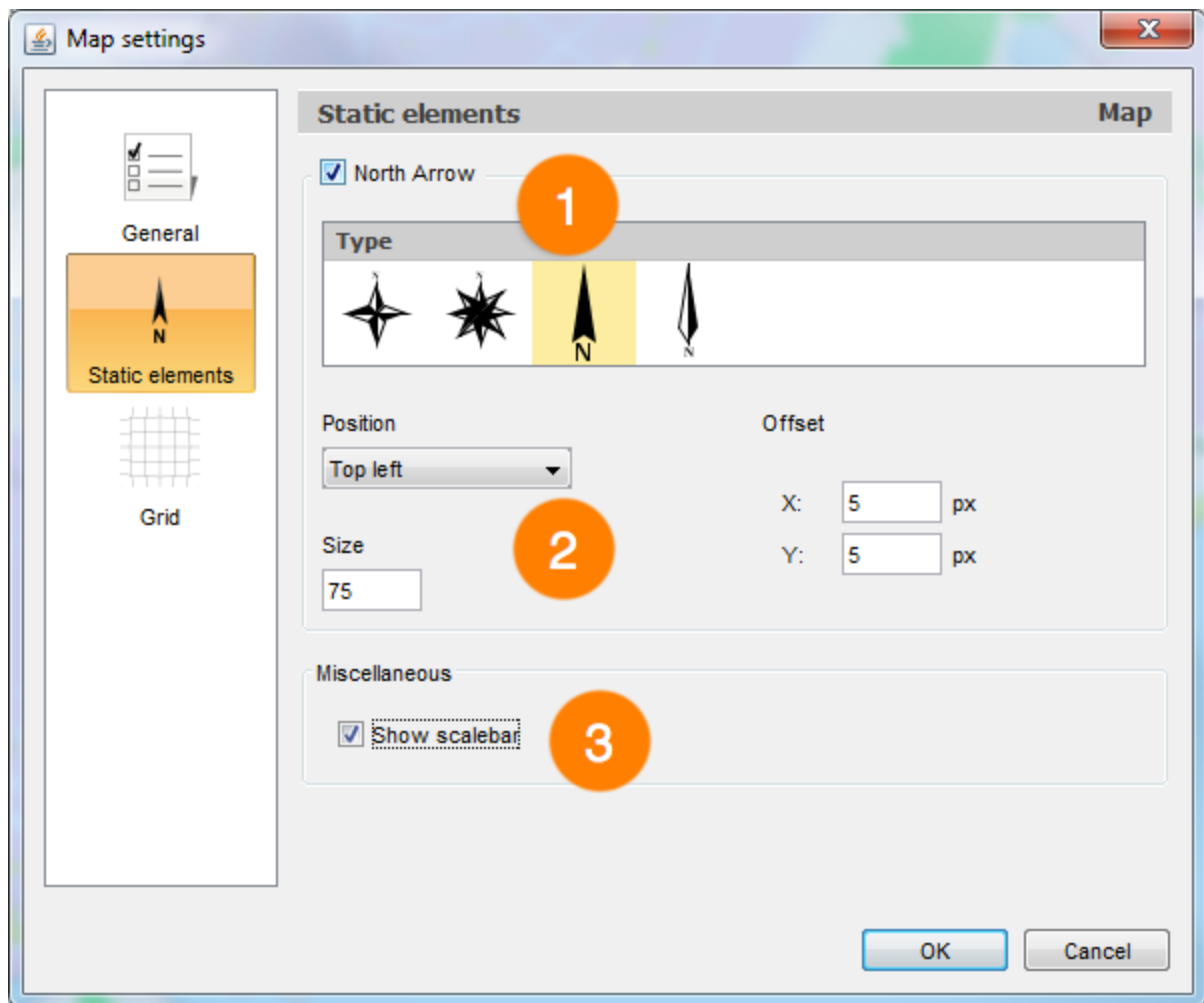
Map settings

General

N
Static elements

Grid

Static elements Map

North Arrow

1

Type

N N N N

Position

Top left

Offset

X: 5 px

Y: 5 px

2

Size

75

Miscellaneous

Show scalebar

3

OK Cancel